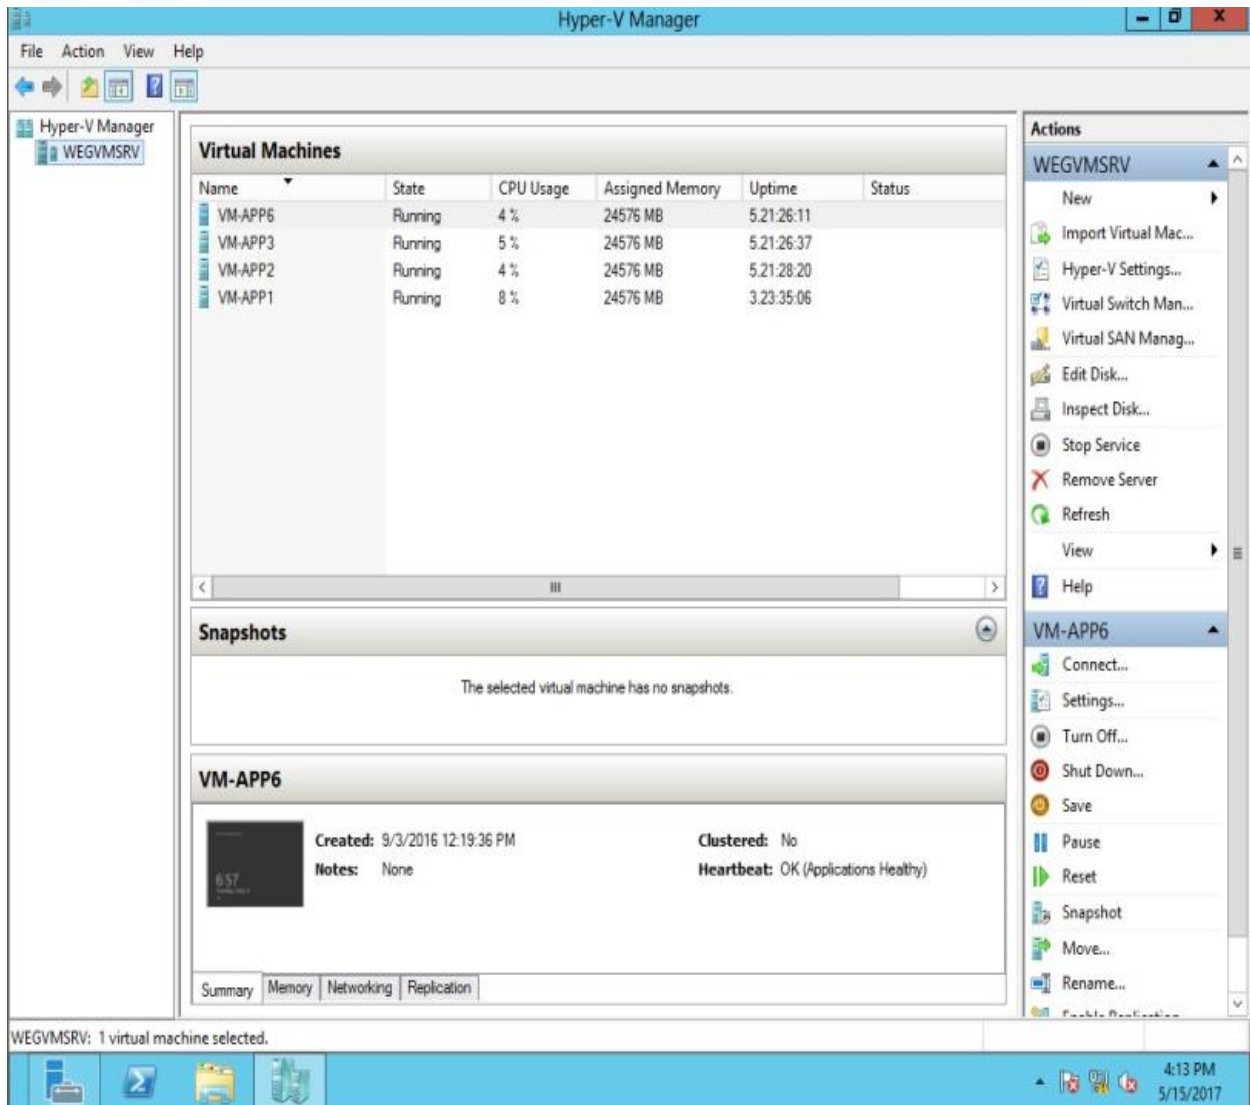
Hyper-V Manager

File Action View Help

Hyper-V Manager
WEGVMSRV

Virtual Machines

| Name | State | CPU Usage | Assigned Memory | Uptime | Status |
|---|---|---|---|---|---|
| VM-APP6 | Running | 4 % | 24576 MB | 5.21:26:11 | |
| VM-APP3 | Running | 5 % | 24576 MB | 5.21:26:37 | |
| VM-APP2 | Running | 4 % | 24576 MB | 5.21:28:20 | |
| VM-APP1 | Running | 8 % | 24576 MB | 3.23:35:06 | |

Snapshots

The selected virtual machine has no snapshots.

VM-APP6

6:57

Created: 9/3/2016 12:19:36 PM
Notes: None
Clustered: No
Heartbeat: OK (Applications Healthy)

Summary Memory Networking Replication

Actions
WEGVMSRV
New
Import Virtual Mac...
Hyper-V Settings...
Virtual Switch Man...
Virtual SAN Manag...
Edit Disk...
Inspect Disk...
Stop Service
Remove Server
Refresh
View
Help
VM-APP6
Connect...
Settings...
Turn Off...
Shut Down...
Save
Pause
Reset
Snapshot
Move...
Rename...
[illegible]

WEGVMSRV: 1 virtual machine selected.

4:13 PM
5/15/2017